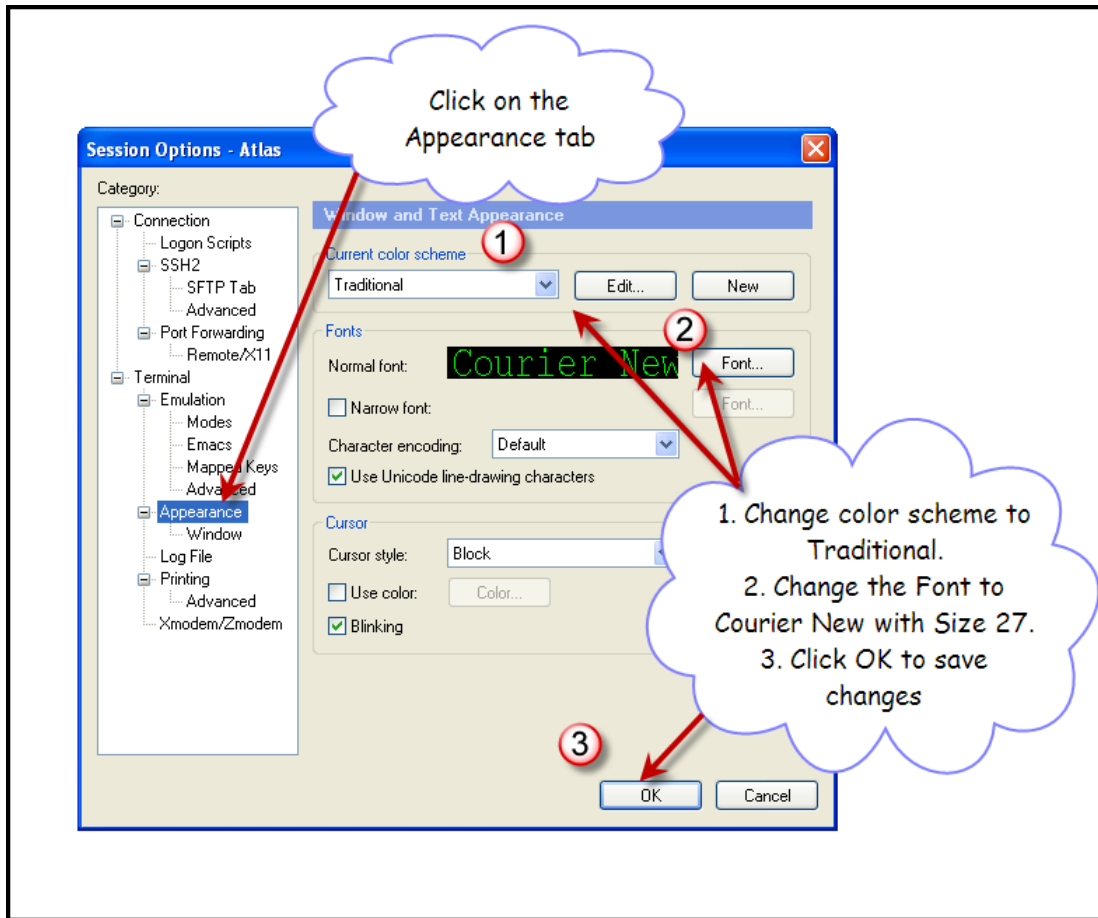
Click on the Appearance tab

Session Options - Atlas

Category:

Connection
Logon Scripts
SSH2
SFTP Tab
Advanced
Port Forwarding
Remote/X11
Terminal
Emulation
Modes
Emacs
Mapped Keys
Advanced
Appearance
Window
Log File
Printing
Advanced
Xmodem/Zmodem

Window and Text Appearance

1

Current color scheme
Traditional
Edit...
New

2

Fonts
Normal font:
Courier New
Font...
Narrow font:
Font...
Character encoding:
Default
Use Unicode line-drawing characters

Cursor
Cursor style:
Block
Use color:
Color...
Blinking

1. Change color scheme to Traditional.
2. Change the Font to Courier New with Size 27.
3. Click OK to save changes

3

OK
Cancel